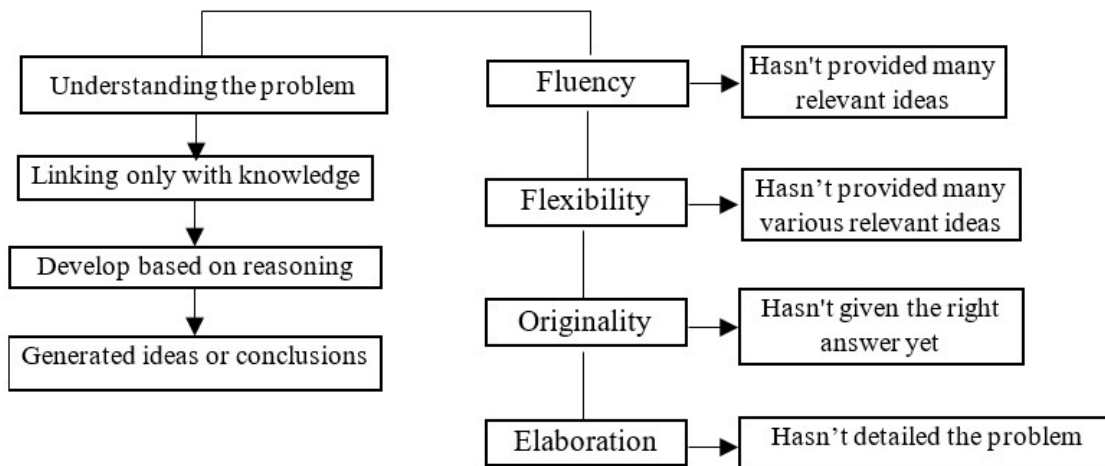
Understanding the problem

Linking only with knowledge

Develop based on reasoning

Generated ideas or conclusions

Fluency

Hasn't provided many relevant ideas

Flexibility

Hasn't provided many various relevant ideas

Originality

Hasn't given the right answer yet

Elaboration

Hasn't detailed the problem